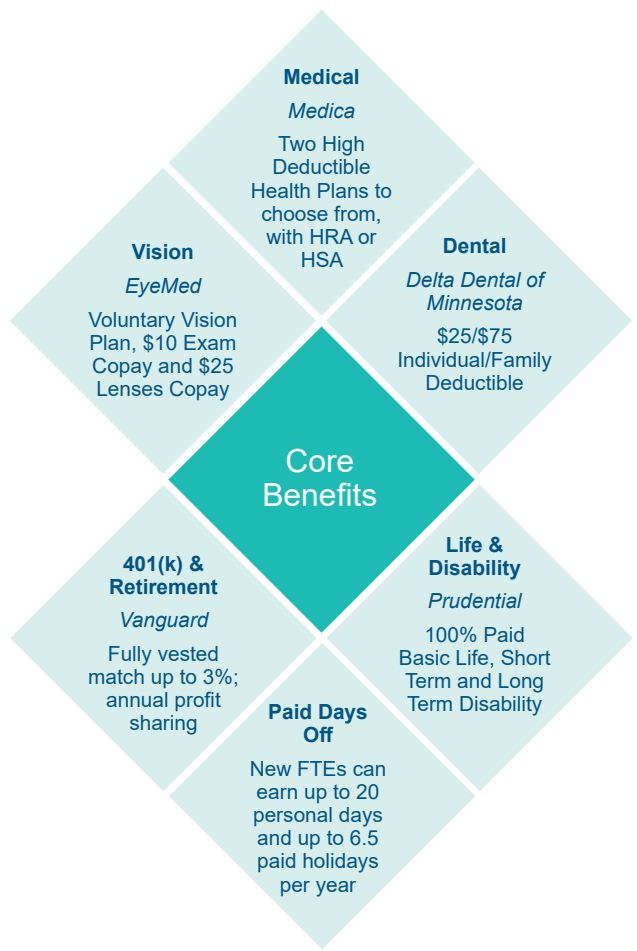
Medical

Medica

Two High Deductible Health Plans to choose from, with HRA or HSA

Vision

EyeMed

Voluntary Vision Plan, $10 Exam Copay and $25 Lenses Copay

Dental

Delta Dental of Minnesota

$25/$75 Individual/Family Deductible

Core Benefits

401(k) & Retirement

Vanguard

Fully vested match up to 3%; annual profit sharing

Life & Disability

Prudential

100% Paid Basic Life, Short Term and Long Term Disability

Paid Days Off

New FTEs can earn up to 20 personal days and up to 6.5 paid holidays per year